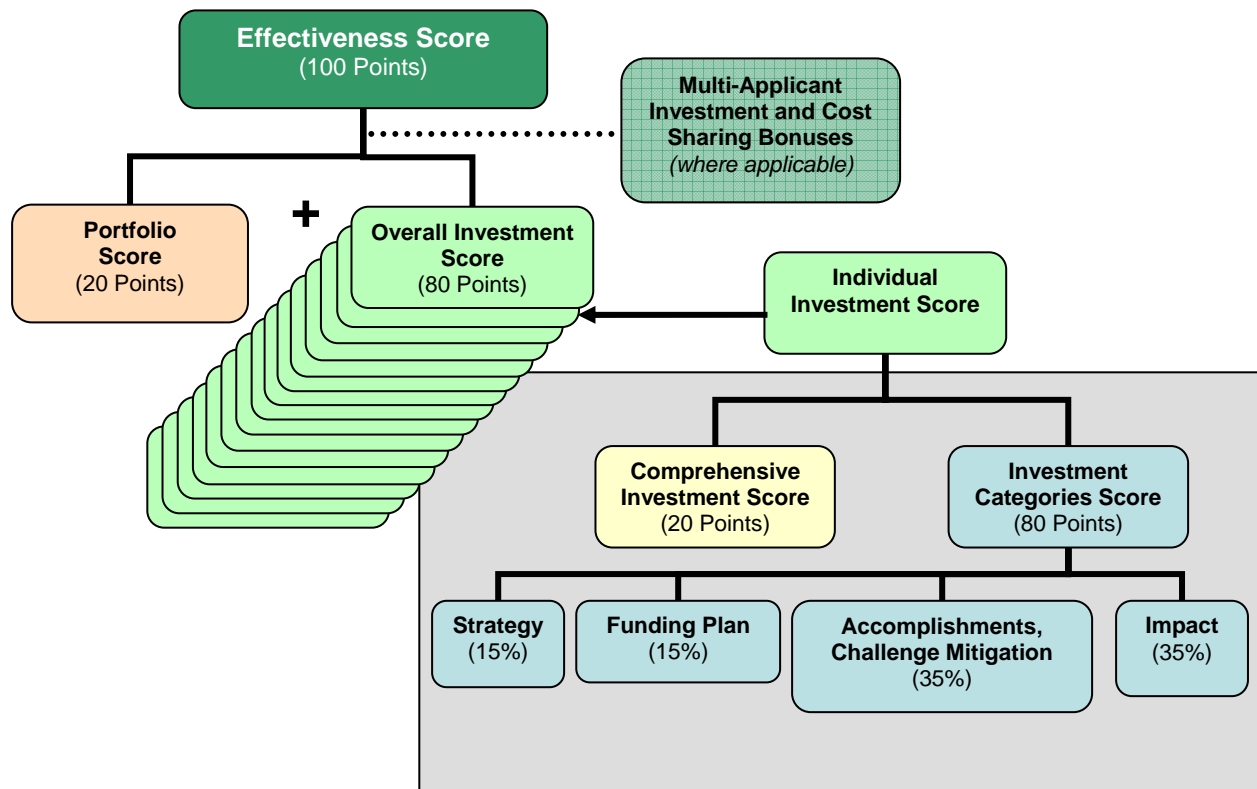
Effectiveness Score
(100 Points)

Multi-Applicant Investment and Cost Sharing Bonuses
(where applicable)

Portfolio Score
(20 Points)

+

Overall Investment Score
(80 Points)

Individual Investment Score

Comprehensive Investment Score
(20 Points)

Investment Categories Score
(80 Points)

Strategy
(15%)

Funding Plan
(15%)

Accomplishments, Challenge Mitigation
(35%)

Impact
(35%)